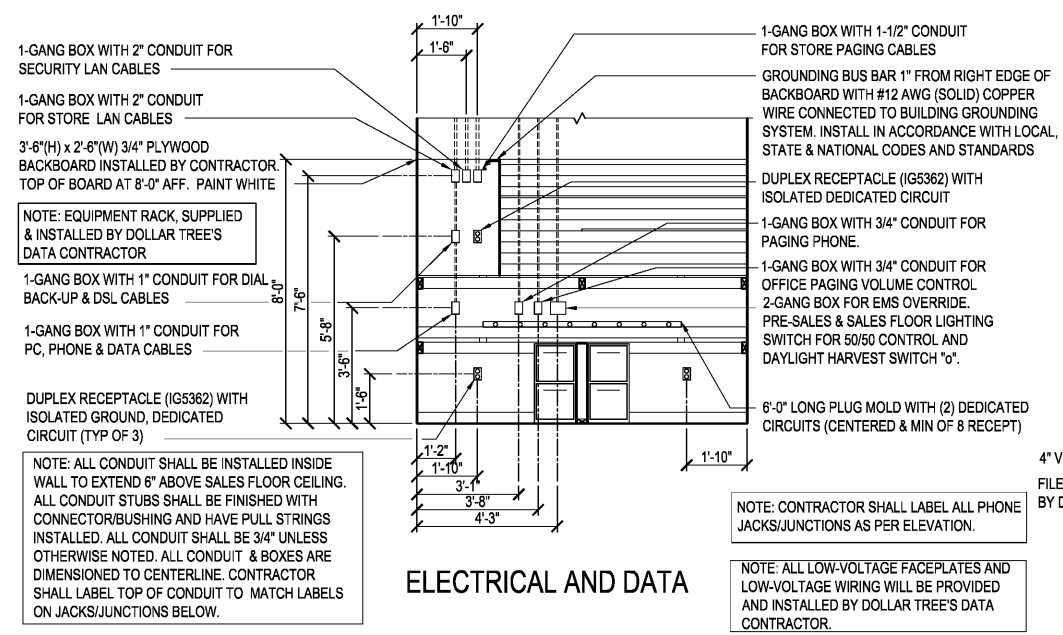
1-GANG BOX WITH 2" CONDUIT FOR SECURITY LAN CABLES

1-GANG BOX WITH 2" CONDUIT FOR STORE LAN CABLES

3'-6"(H) x 2'-6"(W) 3/4" PLYWOOD BACKBOARD INSTALLED BY CONTRACTOR. TOP OF BOARD AT 8'-0" AFF. PAINT WHITE

NOTE: EQUIPMENT RACK, SUPPLIED & INSTALLED BY DOLLAR TREE'S DATA CONTRACTOR

1-GANG BOX WITH 1" CONDUIT FOR DIAL BACK-UP & DSL CABLES

1-GANG BOX WITH 1" CONDUIT FOR PC, PHONE & DATA CABLES

DUPLEX RECEPTACLE (IG5362) WITH ISOLATED GROUND, DEDICATED CIRCUIT (TYP OF 3)

NOTE: ALL CONDUIT SHALL BE INSTALLED INSIDE WALL TO EXTEND 6" ABOVE SALES FLOOR CEILING. ALL CONDUIT STUBS SHALL BE FINISHED WITH CONNECTOR/BUSHING AND HAVE PULL STRINGS INSTALLED. ALL CONDUIT SHALL BE 3/4" UNLESS OTHERWISE NOTED. ALL CONDUIT & BOXES ARE DIMENSIONED TO CENTERLINE. CONTRACTOR SHALL LABEL TOP OF CONDUIT TO MATCH LABELS ON JACKS/JUNCTIONS BELOW.

1'-10"
1'-6"
8'-0"
7'-6"
5'-8"
3'-6"
1'-6"
1'-2"
1'-10"
3'-1"
3'-8"
4'-3"
1'-10"

ELECTRICAL AND DATA

1-GANG BOX WITH 1-1/2" CONDUIT FOR STORE PAGING CABLES

GROUNDING BUS BAR 1" FROM RIGHT EDGE OF BACKBOARD WITH #12 AWG (SOLID) COPPER WIRE CONNECTED TO BUILDING GROUNDING SYSTEM. INSTALL IN ACCORDANCE WITH LOCAL, STATE & NATIONAL CODES AND STANDARDS

DUPLEX RECEPTACLE (IG5362) WITH ISOLATED DEDICATED CIRCUIT

1-GANG BOX WITH 3/4" CONDUIT FOR PAGING PHONE.

1-GANG BOX WITH 3/4" CONDUIT FOR OFFICE PAGING VOLUME CONTROL
2-GANG BOX FOR EMS OVERRIDE.
PRE-SALES & SALES FLOOR LIGHTING SWITCH FOR 50/50 CONTROL AND DAYLIGHT HARVEST SWITCH "o".

6'-0" LONG PLUG MOLD WITH (2) DEDICATED CIRCUITS (CENTERED & MIN OF 8 RECEPT)

4" V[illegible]

FILE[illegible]
BY D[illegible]

NOTE: CONTRACTOR SHALL LABEL ALL PHONE JACKS/JUNCTIONS AS PER ELEVATION.

NOTE: ALL LOW-VOLTAGE FACEPLATES AND LOW-VOLTAGE WIRING WILL BE PROVIDED AND INSTALLED BY DOLLAR TREE'S DATA CONTRACTOR.